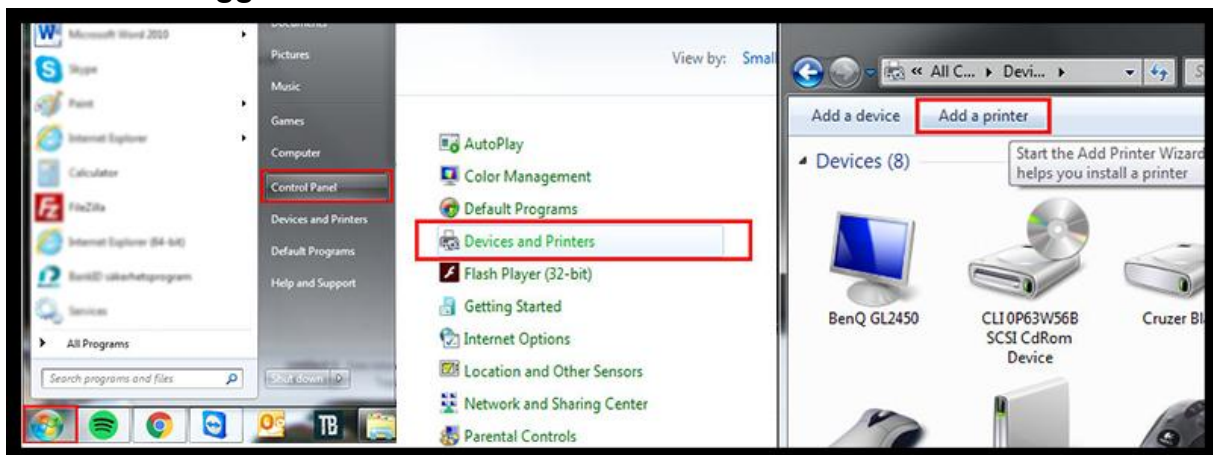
Microsoft Word 2010
Skype
Paint
Internet Explorer
Calculator
FileZilla
Internet Explorer (64-bit)
BankID säkerhetsprogram
Services
All Programs
Search programs and files

Documents
Pictures
Music
Games
Computer
Control Panel
Devices and Printers
Default Programs
Help and Support
Shut down

View by: Smal

AutoPlay
Color Management
Default Programs
Devices and Printers
Flash Player (32-bit)
Getting Started
Internet Options
Location and Other Sensors
Network and Sharing Center
Parental Controls

« All C... ▸ Devi... ▸

Add a device
Add a printer
Start the Add Printer Wizard
helps you install a printer
Devices (8)
BenQ GL2450
CLI0P63W56B SCSI CdRom Device
Cruzer Bl